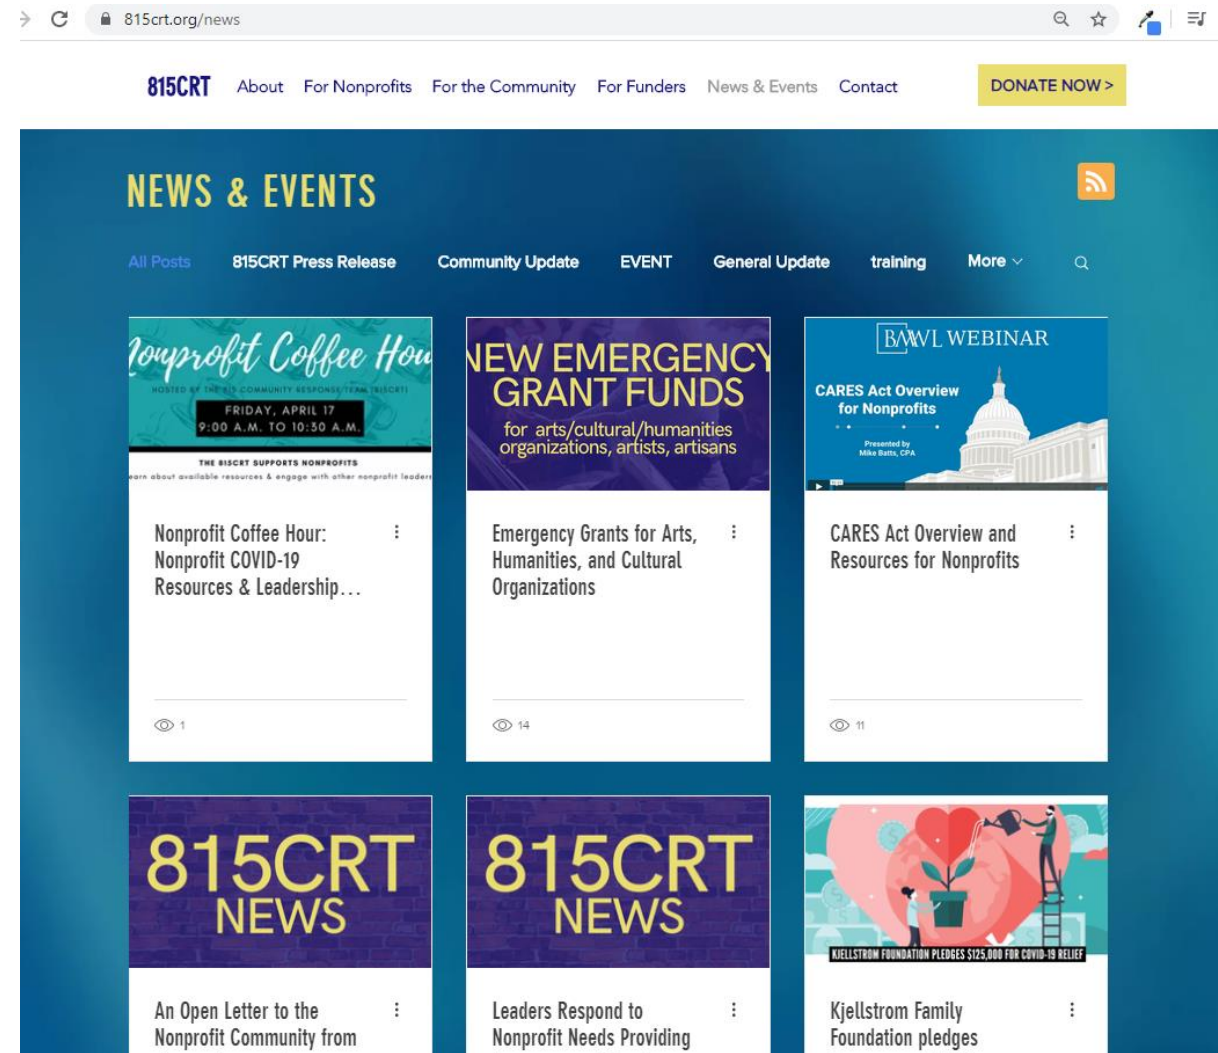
815crt.org/news

815CRT About For Nonprofits For the Community For Funders News & Events Contact DONATE NOW >

NEWS & EVENTS

All Posts 815CRT Press Release Community Update EVENT General Update training More

Nonprofit Coffee Hou

HOSTED BY THE 815 COMMUNITY RESPONSE TEAM (815CRT)

FRIDAY, APRIL 17
9:00 A.M. TO 10:30 A.M.

THE 815CRT SUPPORTS NONPROFITS
earn about available resources & engage with other nonprofit leaders

Nonprofit Coffee Hour: Nonprofit COVID-19 Resources & Leadership...

1

NEW EMERGENCY GRANT FUNDS
for arts/cultural/humanities organizations, artists, artisans

Emergency Grants for Arts, Humanities, and Cultural Organizations

14

BAWL WEBINAR
CARES Act Overview for Nonprofits
Presented by Mike Batts, CPA

CARES Act Overview and Resources for Nonprofits

11

815CRT NEWS

An Open Letter to the Nonprofit Community from

815CRT NEWS

Leaders Respond to Nonprofit Needs Providing

KJELLSTROM FOUNDATION PLEDGES $125,000 FOR COVID-19 RELIEF

Kjellstrom Family Foundation pledges